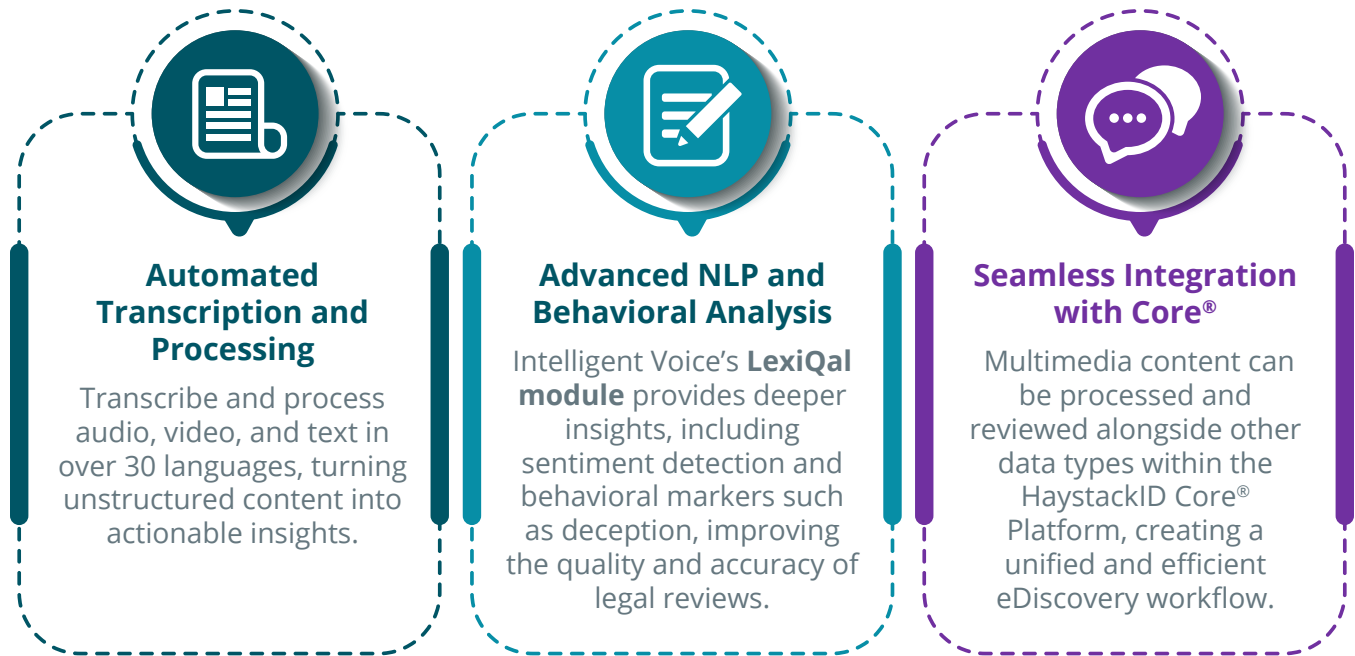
Automated Transcription and Processing

Transcribe and process audio, video, and text in over 30 languages, turning unstructured content into actionable insights.

Advanced NLP and Behavioral Analysis

Intelligent Voice's **LexiQal module** provides deeper insights, including sentiment detection and behavioral markers such as deception, improving the quality and accuracy of legal reviews.

Seamless Integration with Core®

Multimedia content can be processed and reviewed alongside other data types within the HaystackID Core® Platform, creating a unified and efficient eDiscovery workflow.